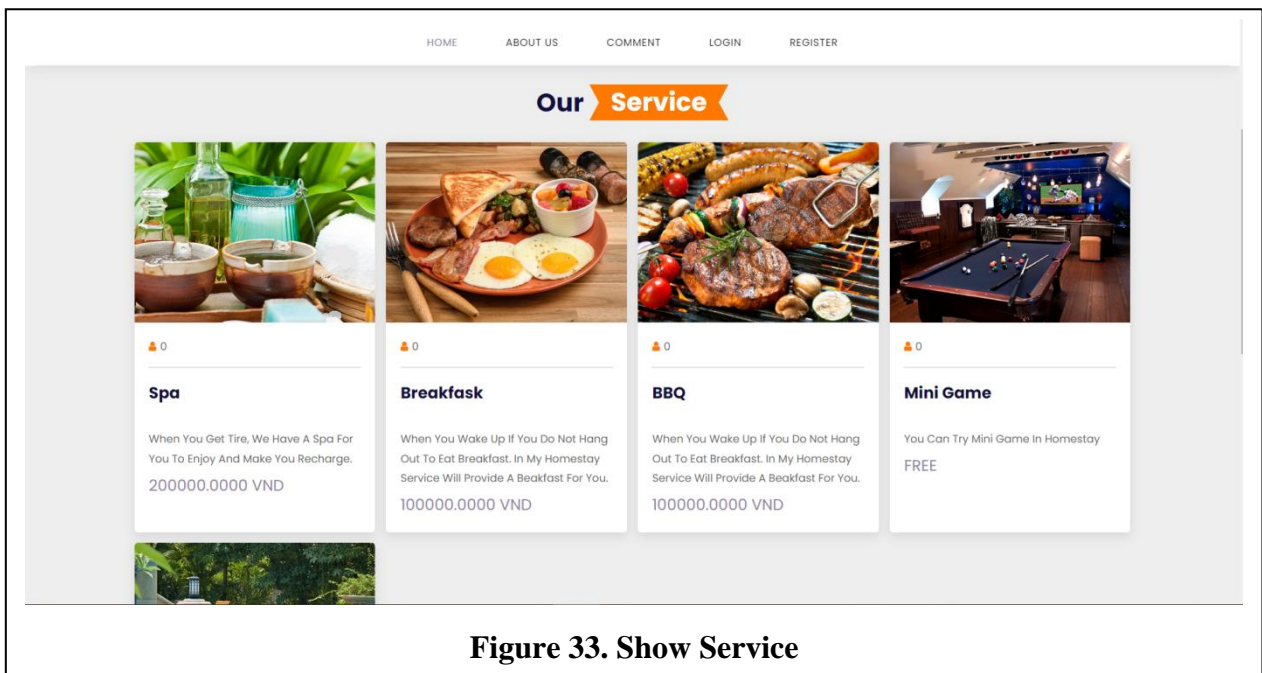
HOME ABOUT US COMMENT LOGIN REGISTER

Our Service

0

Spa

When You Get Tire, We Have A Spa For You To Enjoy And Make You Recharge.

200000.0000 VND

0

Breakfask

When You Wake Up If You Do Not Hang Out To Eat Breakfast. In My Homestay Service Will Provide A Beakfast For You.

100000.0000 VND

0

BBQ

When You Wake Up If You Do Not Hang Out To Eat Breakfast. In My Homestay Service Will Provide A Beakfast For You.

100000.0000 VND

0

Mini Game

You Can Try Mini Game In Homestay

FREE

Figure 33. Show Service